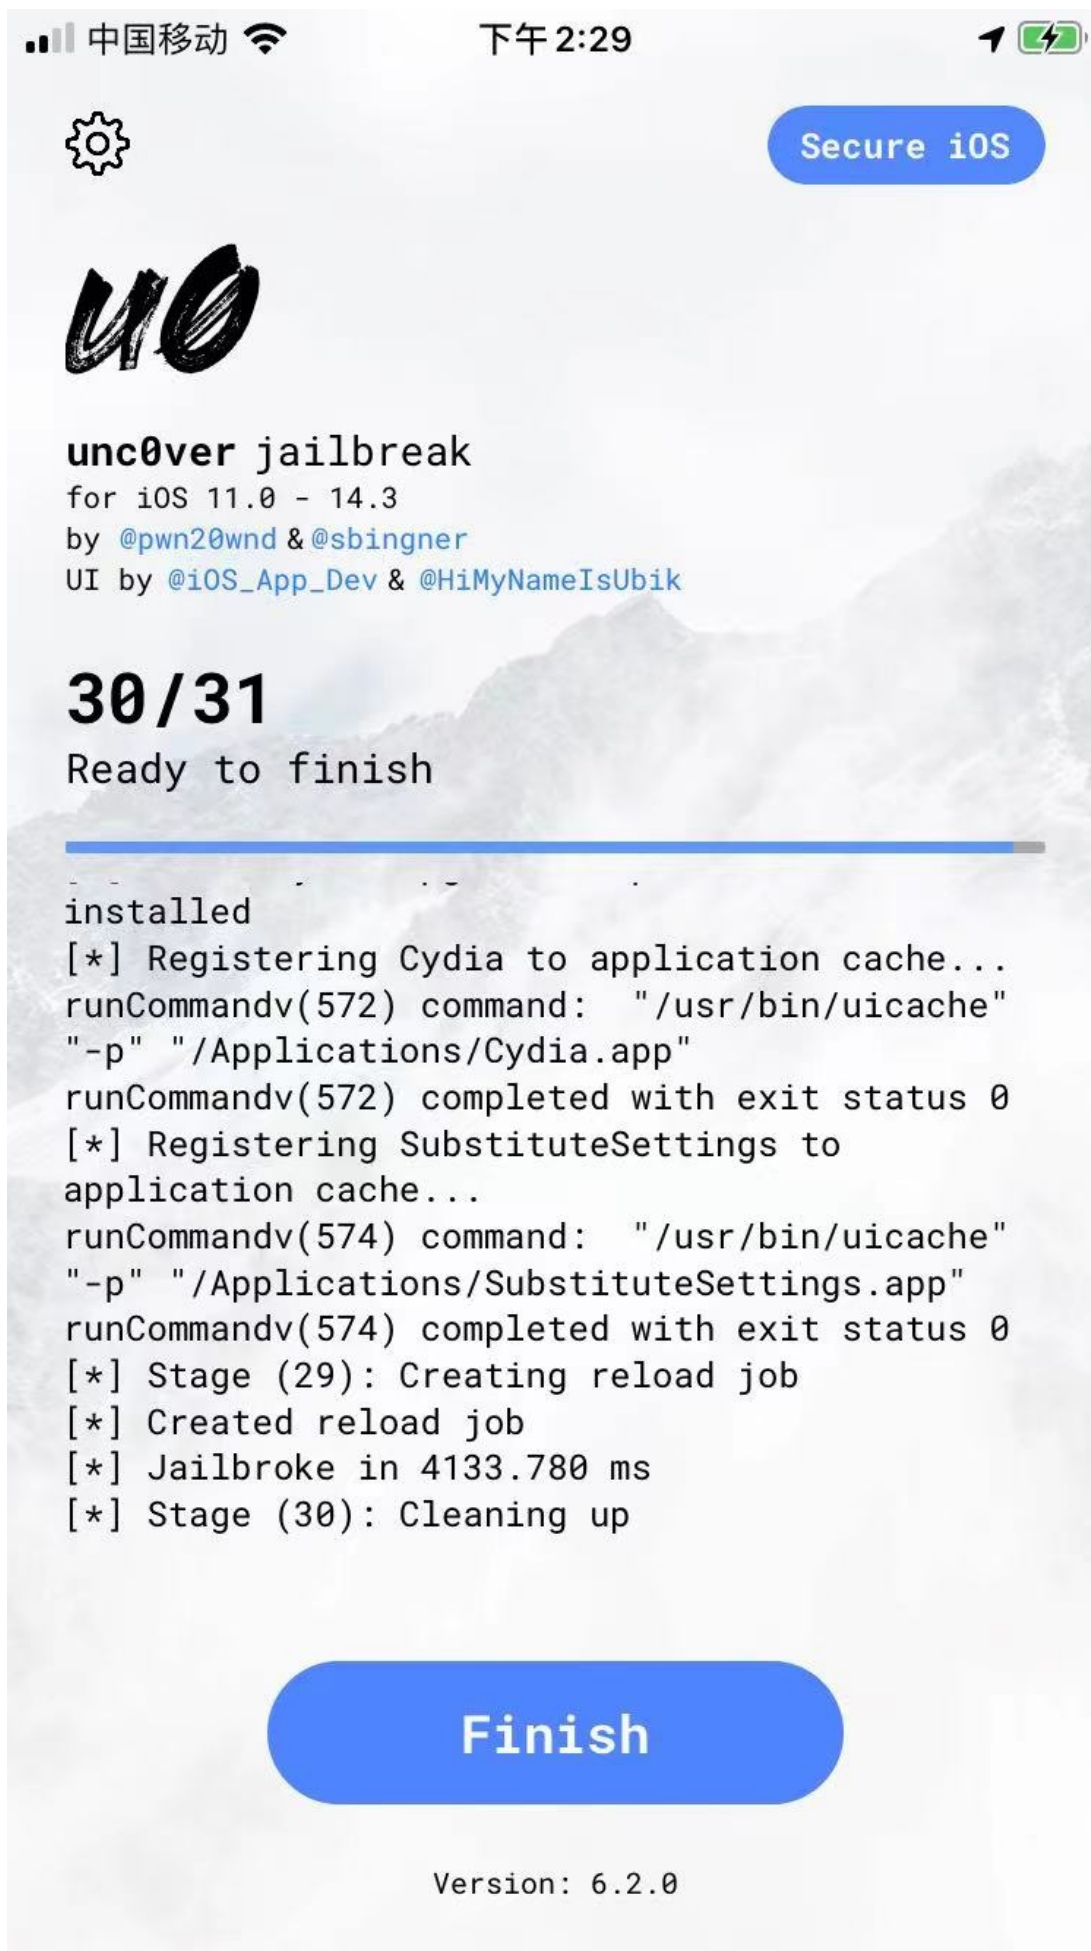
中国移动 下午2:29

Secure iOS

u0

unc0ver jailbreak
for iOS 11.0 - 14.3
by @pwn20wnd & @sbingner
UI by @iOS_App_Dev & @HiMyNameIsUbik

30/31
Ready to finish

installed
[*] Registering Cydia to application cache...
runCommandv(572) command: "/usr/bin/uicache" "-p" "/Applications/Cydia.app"
runCommandv(572) completed with exit status 0
[*] Registering SubstituteSettings to application cache...
runCommandv(574) command: "/usr/bin/uicache" "-p" "/Applications/SubstituteSettings.app"
runCommandv(574) completed with exit status 0
[*] Stage (29): Creating reload job
[*] Created reload job
[*] Jailbroke in 4133.780 ms
[*] Stage (30): Cleaning up

Finish

Version: 6.2.0